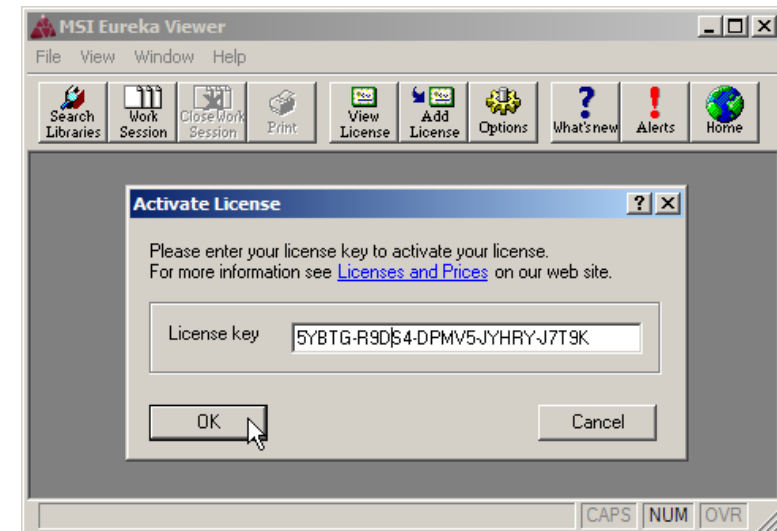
MSI Eureka Viewer

File View Window Help

Search Libraries
Work Session
Close Work Session
Print
View License
Add License
Options
What's new
Alerts
Home

Activate License

Please enter your license key to activate your license.
For more information see Licenses and Prices on our web site.

License key 5YBTG-R9DS4-DPMV5-JYHRY-J7T9K

OK
Cancel

CAPS NUM OVR